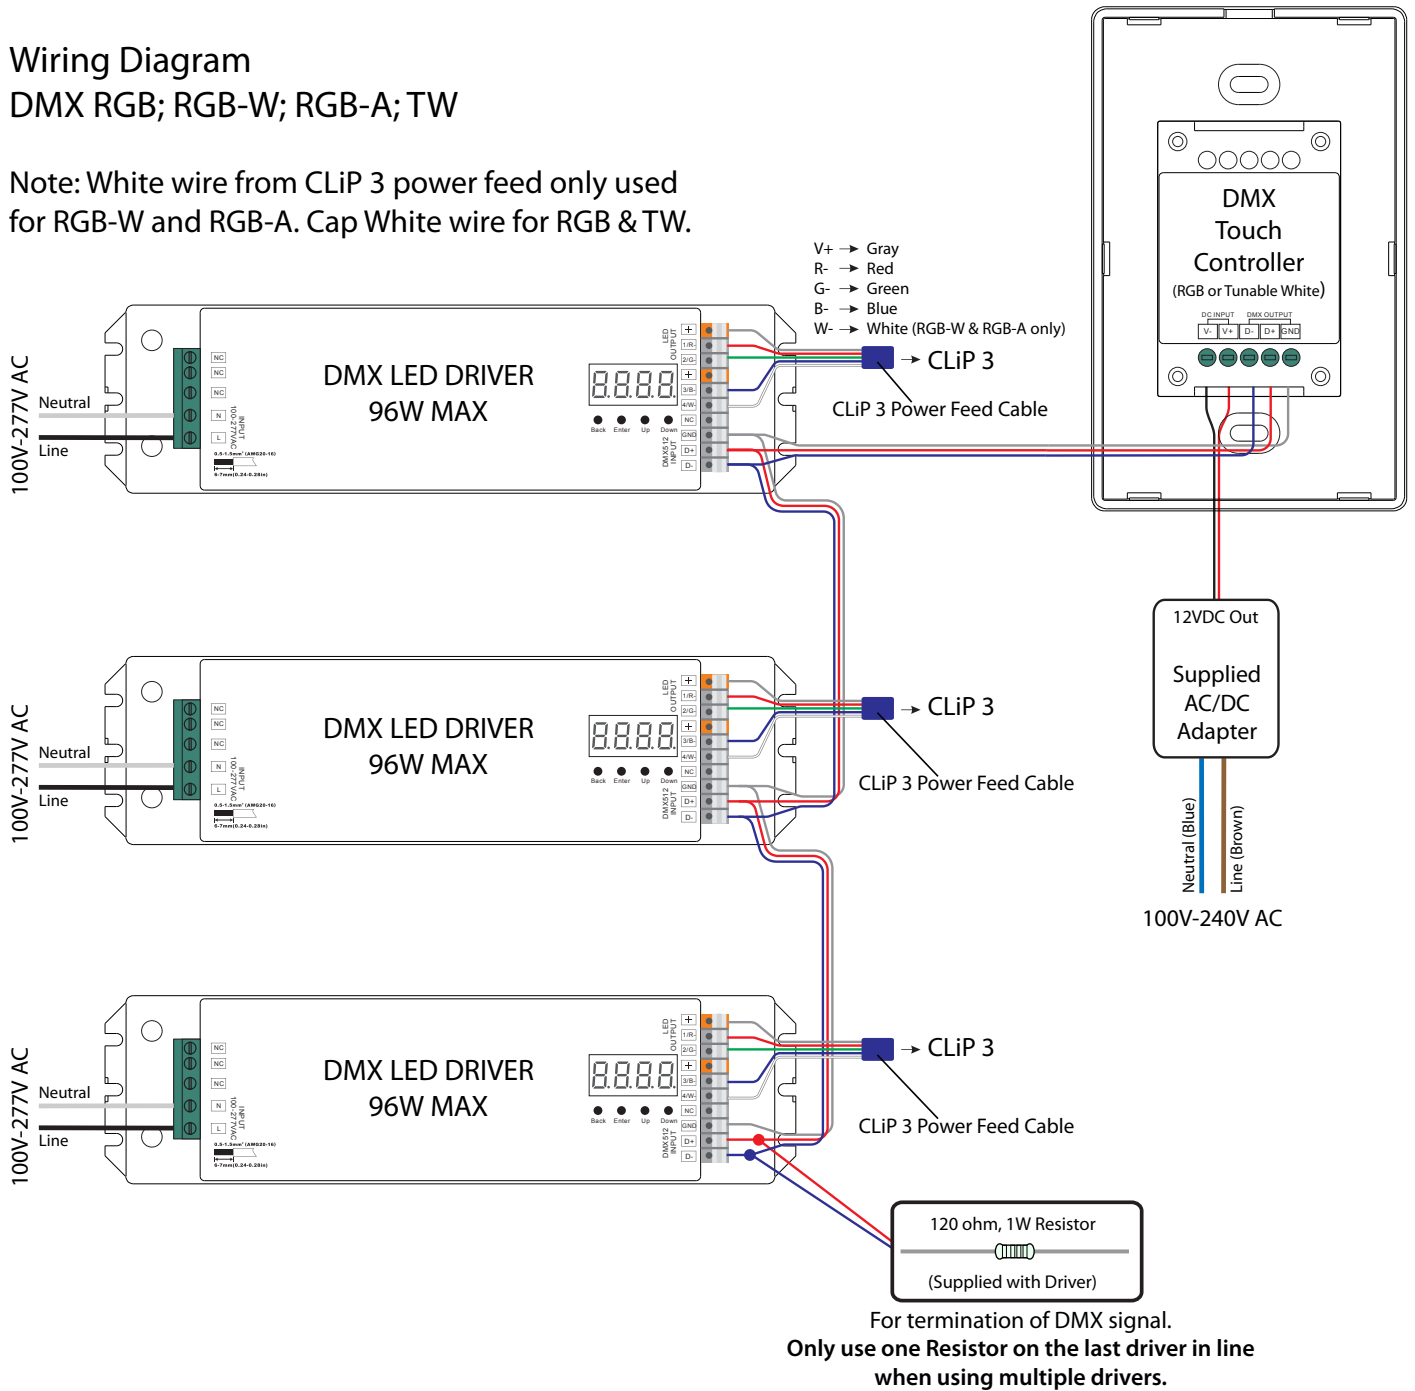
Wiring Diagram
DMX RGB; RGB-W; RGB-A; TW

Note: White wire from CLiP 3 power feed only used for RGB-W and RGB-A. Cap White wire for RGB & TW.

V+ → Gray
R- → Red
G- → Green
B- → Blue
W- → White (RGB-W & RGB-A only)

DMX Touch Controller (RGB or Tunable White)
DC INPUT DMX OUTPUT
V- V+ D- D+ GND

100V-277V AC
Neutral
Line
NC
NC
NC
N
L
INPUT 100-277VAC
0.5-1.5mm² (AWG20-16)
6-7mm(0.24-0.28in)
DMX LED DRIVER
96W MAX
8.8.8.8
Back Enter Up Down
LED OUTPUT
+ 1/R- 2/G- + 3/B- 4/W- NC GND D+ D-
DMX512 INPUT
→ CLiP 3
CLiP 3 Power Feed Cable

100V-277V AC
Neutral
Line
NC
NC
NC
N
L
INPUT 100-277VAC
0.5-1.5mm² (AWG20-16)
6-7mm(0.24-0.28in)
DMX LED DRIVER
96W MAX
8.8.8.8
Back Enter Up Down
LED OUTPUT
+ 1/R- 2/G- + 3/B- 4/W- NC GND D+ D-
DMX512 INPUT
→ CLiP 3
CLiP 3 Power Feed Cable

12VDC Out
Supplied AC/DC Adapter
Neutral (Blue)
Line (Brown)
100V-240V AC

100V-277V AC
Neutral
Line
NC
NC
NC
N
L
INPUT 100-277VAC
0.5-1.5mm² (AWG20-16)
6-7mm(0.24-0.28in)
DMX LED DRIVER
96W MAX
8.8.8.8
Back Enter Up Down
LED OUTPUT
+ 1/R- 2/G- + 3/B- 4/W- NC GND D+ D-
DMX512 INPUT
→ CLiP 3
CLiP 3 Power Feed Cable

120 ohm, 1W Resistor
(Supplied with Driver)
For termination of DMX signal.
**Only use one Resistor on the last driver in line when using multiple drivers.**